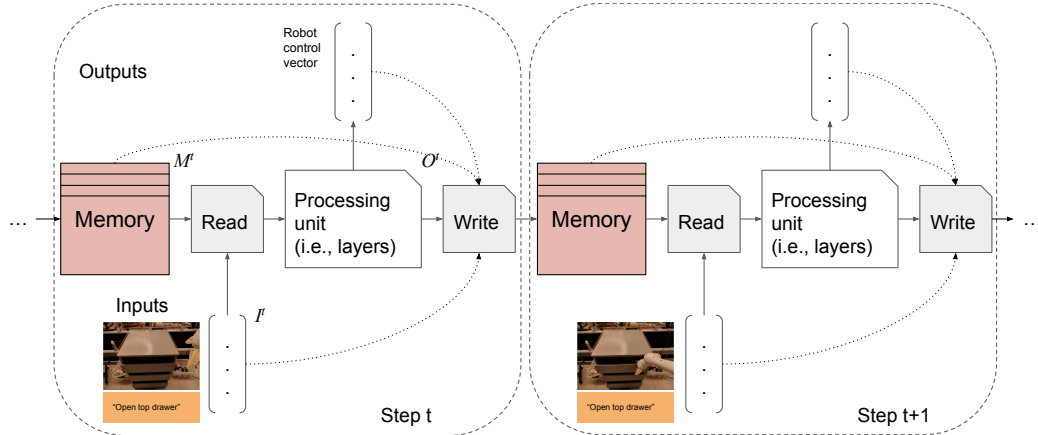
Robot control vector

Outputs

$M^t$

$O^t$

...

Memory

Read

Processing unit (i.e., layers)

Write

Inputs

$I^t$

"Open top drawer"

Step t

Memory

Read

Processing unit (i.e., layers)

Write

..

"Open top drawer"

Step t+1